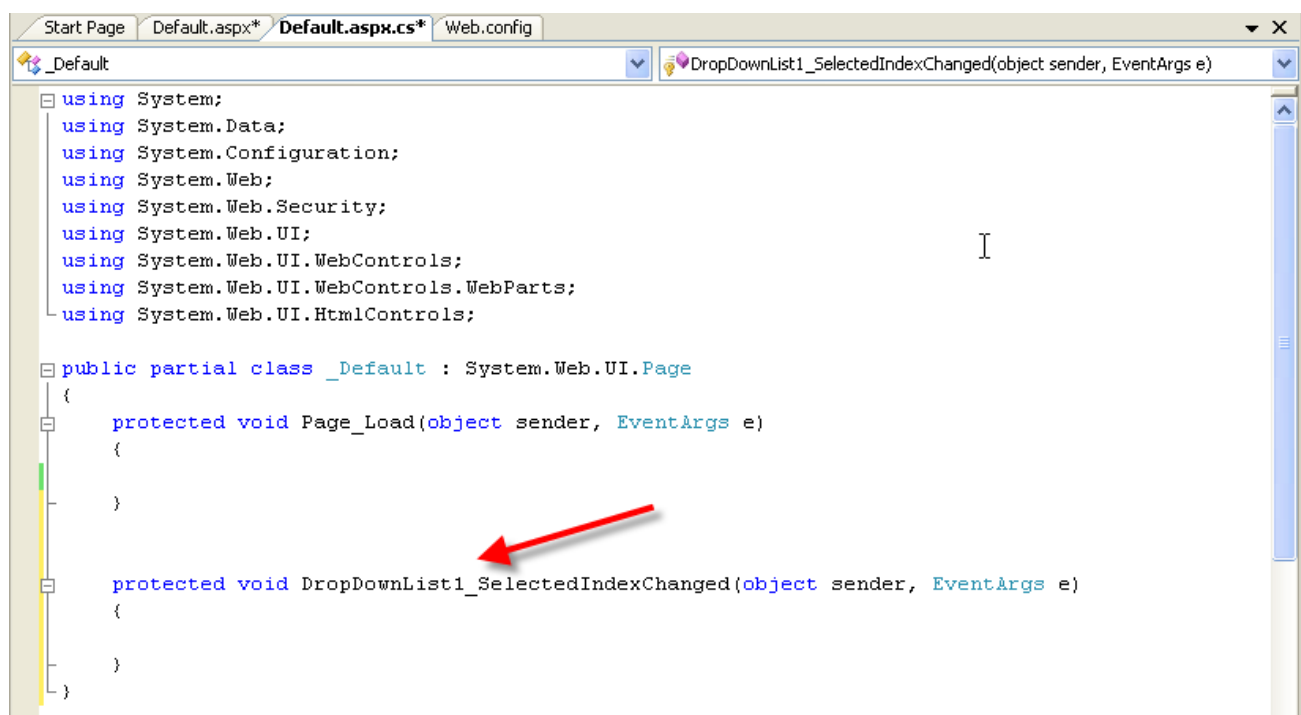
Start Page | Default.aspx* | Default.aspx.cs* | Web.config

_Default

DropDownList1_SelectedIndexChanged(object sender, EventArgs e)

using System;
using System.Data;
using System.Configuration;
using System.Web;
using System.Web.Security;
using System.Web.UI;
using System.Web.UI.WebControls;
using System.Web.UI.WebControls.WebParts;
using System.Web.UI.HtmlControls;

public partial class _Default : System.Web.UI.Page
{
    protected void Page_Load(object sender, EventArgs e)
    {

    }

    protected void DropDownList1_SelectedIndexChanged(object sender, EventArgs e)
    {

    }
}